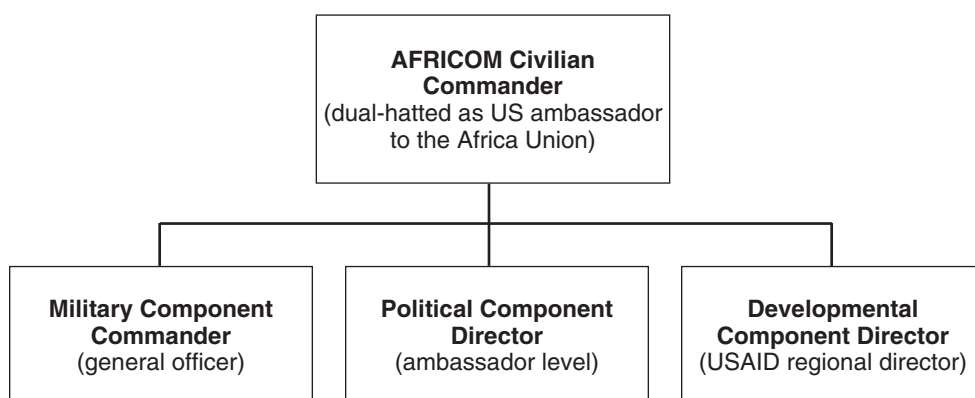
AFRICOM Civilian Commander
(dual-hatted as US ambassador to the Africa Union)

Military Component Commander
(general officer)

Political Component Director
(ambassador level)

Developmental Component Director
(USAID regional director)